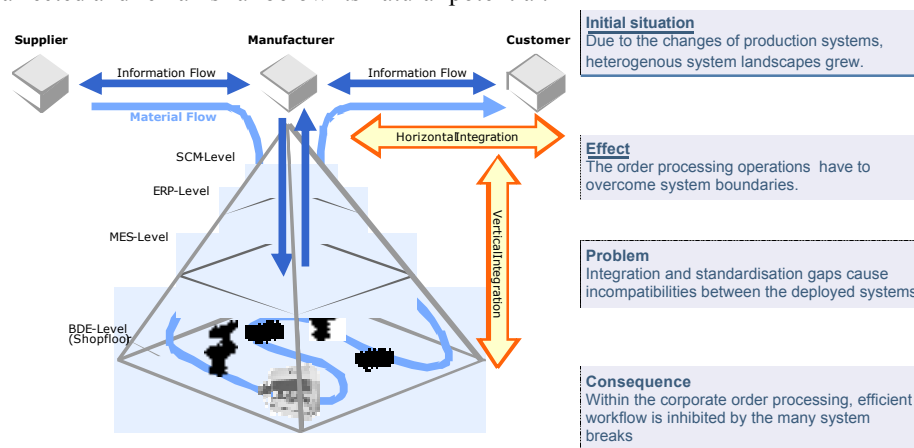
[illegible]

Supplier

Manufacturer

Customer

Information Flow

Information Flow

Material Flow

Horizontal Integration

SCM-Level

ERP-Level

MES-Level

Vertical Integration

BDE-Level (Shopfloor)

Initial situation
Due to the changes of production systems, heterogenous system landscapes grew.

Effect
The order processing operations have to overcome system boundaries.

Problem
Integration and standardisation gaps cause incompatibilities between the deployed systems

Consequence
Within the corporate order processing, efficient workflow is inhibited by the many system breaks